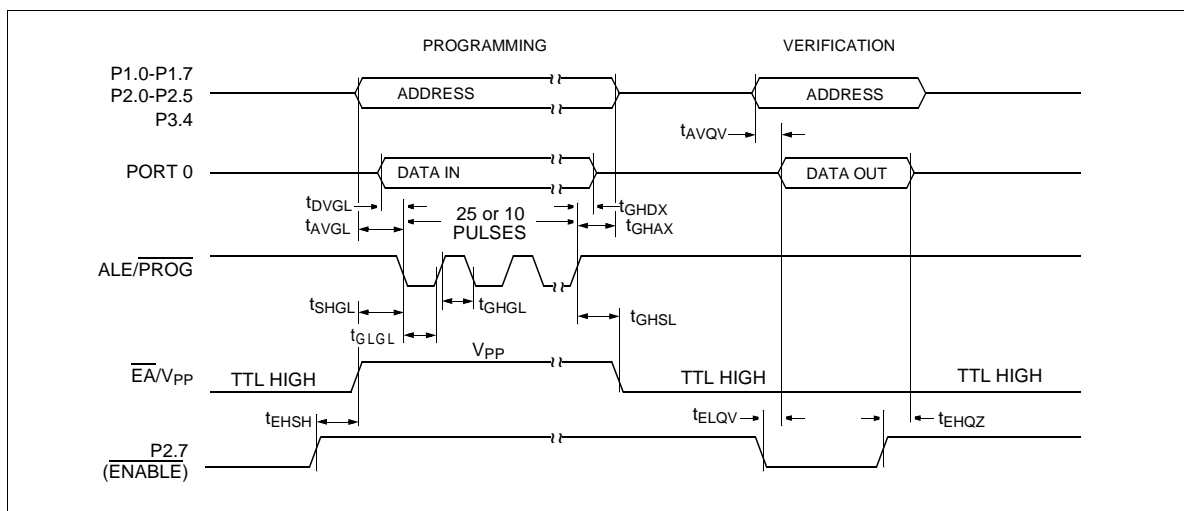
PROGRAMMING

VERIFICATION

P1.0-P1.7
P2.0-P2.5
P3.4

ADDRESS

ADDRESS

$t_{AVQV}$

PORT 0

DATA IN

DATA OUT

$t_{DVGL}$

$t_{GHDX}$

$t_{AVGL}$

25 or 10
PULSES

$t_{GHAX}$

ALE/$\overline{PROG}$

$t_{SHGL}$

$t_{GHGL}$

$t_{GHSL}$

$t_{GLGL}$

$V_{PP}$

$\overline{EA}$/$V_{PP}$

TTL HIGH

TTL HIGH

TTL HIGH

$t_{EHSH}$

$t_{ELQV}$

$t_{EHQZ}$

$\overline{P2.7}$
($\overline{ENABLE}$)